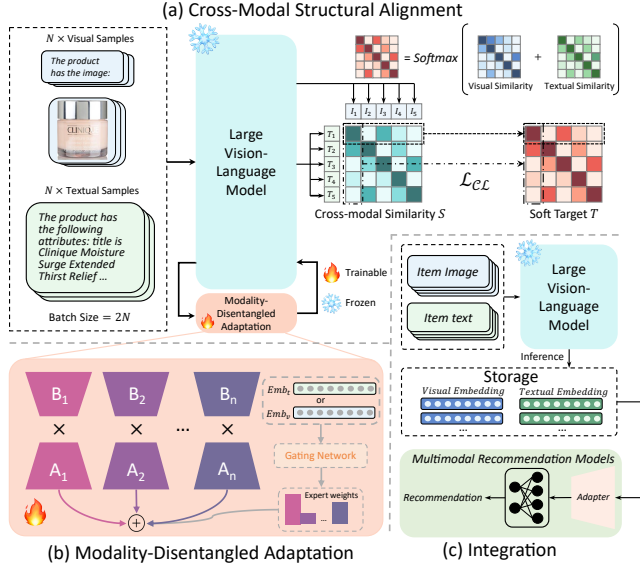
(a) Cross-Modal Structural Alignment

$N \times$ Visual Samples

The product has the image:

CLINIQUE

$N \times$ Textual Samples

The product has the following attributes: title is Clinique Moisture Surge Extended Thirst Relief ...

Batch Size = $2N$

Large Vision-Language Model

Modality-Disentangled Adaptation

Trainable

Frozen

= Softmax ( + )

Visual Similarity

Textual Similarity

$I_1$ $I_2$ $I_3$ $I_4$ $I_5$

$T_1$ $T_2$ $T_3$ $T_4$ $T_5$

$\mathcal{L}_{\mathcal{CL}}$

Cross-modal Similarity $S$

Soft Target $T$

$\mathrm{B}_1$ $\mathrm{B}_2$ ... $\mathrm{B}_n$

$\times$ $\times$ $\times$

$\mathrm{A}_1$ $\mathrm{A}_2$ $\mathrm{A}_n$

$Emb_t$

or

$Emb_v$

Gating Network

Expert weights

...

(b) Modality-Disentangled Adaptation

Item Image

Item text

Large Vision-Language Model

Inference

Storage

Visual Embedding

Textual Embedding

...

...

Multimodal Recommendation Models

Recommendation

Adapter

(c) Integration